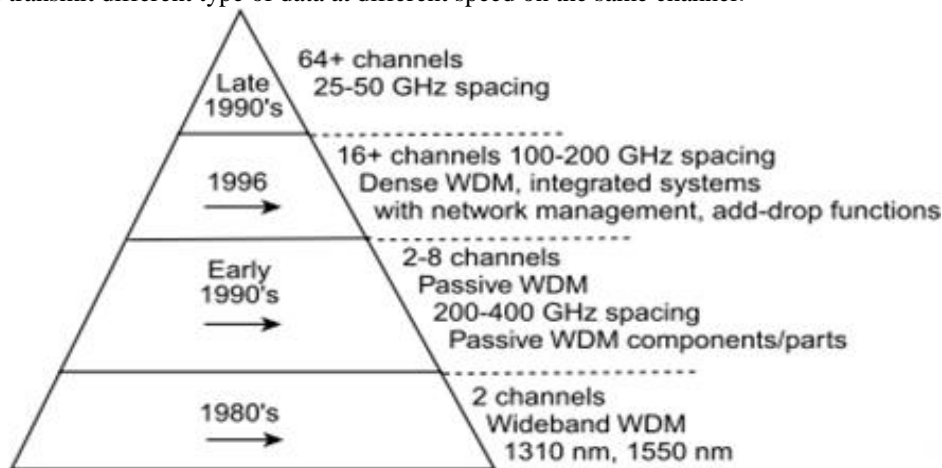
transmit different type of data at different speed on the same channel.

Late 1990's

64+ channels
25-50 GHz spacing

1996

16+ channels 100-200 GHz spacing
Dense WDM, integrated systems
with network management, add-drop functions

Early 1990's

2-8 channels
Passive WDM
200-400 GHz spacing
Passive WDM components/parts

1980's

2 channels
Wideband WDM
1310 nm, 1550 nm